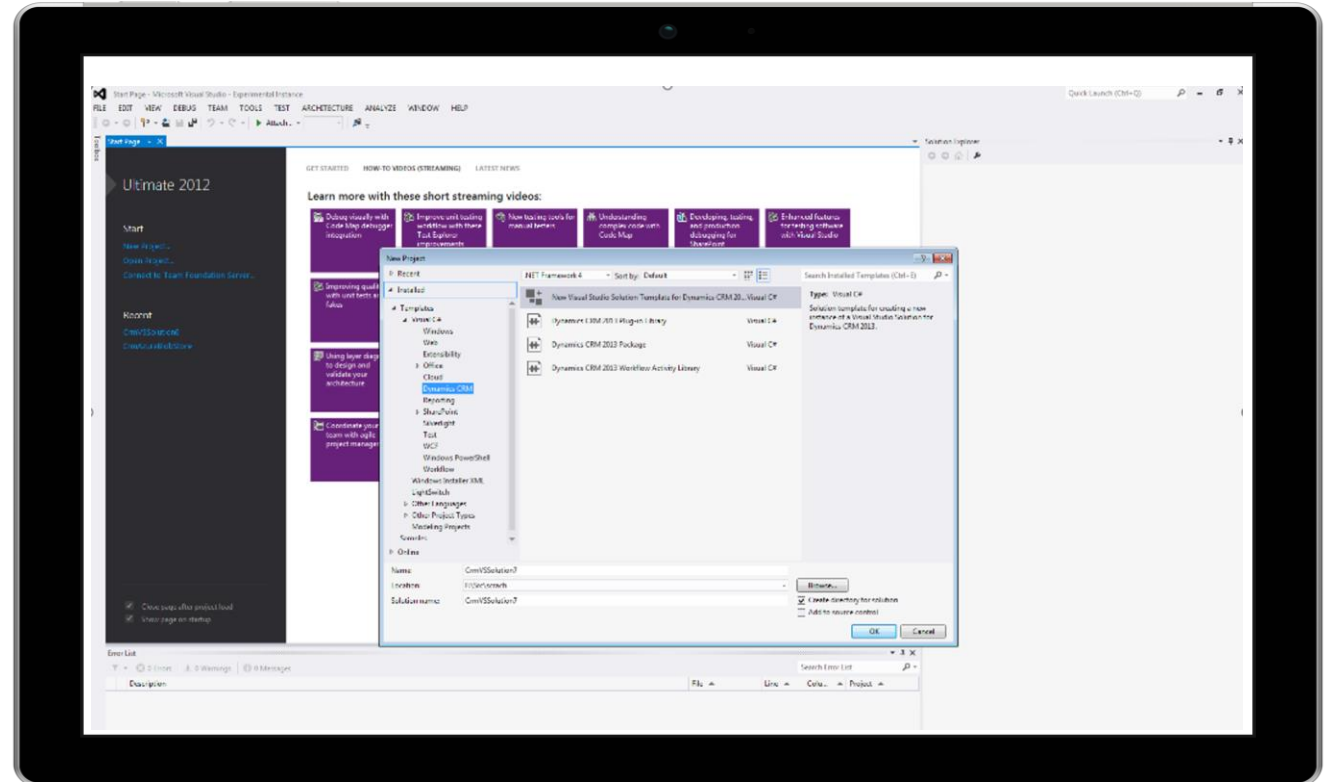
Start Page - Microsoft Visual Studio - Experimental Instance

Quick Launch (Ctrl+Q)

FILE EDIT VIEW DEBUG TEAM TOOLS TEST ARCHITECTURE ANALYZE WINDOW HELP

Attach...

Start Page

Solution Explorer

Ultimate 2012

Start

New Project...

Open Project...

Connect to Team Foundation Server...

Recent

CrmVSSolution6

CrmAzureBlobStore

Close page after project load

Show page on startup

GET STARTED HOW-TO VIDEOS (STREAMING) LATEST NEWS

Learn more with these short streaming videos:

Debug visually with Code Map debugger integration

Improve unit testing workflow with these Test Explorer improvements

New testing tools for manual testers

Understanding complex code with Code Map

Developing, testing, and production debugging for SharePoint

Enhanced features for testing software with Visual Studio

Improving quality with unit tests and fakes

Using layer diagrams to design and validate your architecture

Coordinate your team with agile project management

New Project

Recent

Installed

Templates

Visual C#

Windows

Web

Extensibility

Office

Cloud

Dynamics CRM

Reporting

SharePoint

Silverlight

Test

WCF

Windows PowerShell

Workflow

Windows Installer XML

LightSwitch

Other Languages

Other Project Types

Modeling Projects

Samples

Online

.NET Framework 4

Sort by: Default

New Visual Studio Solution Template for Dynamics CRM 20... Visual C#

Dynamics CRM 2013 Plug-in Library Visual C#

Dynamics CRM 2013 Package Visual C#

Dynamics CRM 2013 Workflow Activity Library Visual C#

Search Installed Templates (Ctrl+E)

Type: Visual C#

Solution template for creating a new instance of a Visual Studio Solution for Dynamics CRM 2013.

Name: CrmVSSolution7

Location: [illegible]

Solution name: CrmVSSolution7

Browse...

Create directory for solution

Add to source control

OK

Cancel

Error List

0 Errors 0 Warnings 0 Messages

Search Error List

Description

File

Line

Colu...

Project